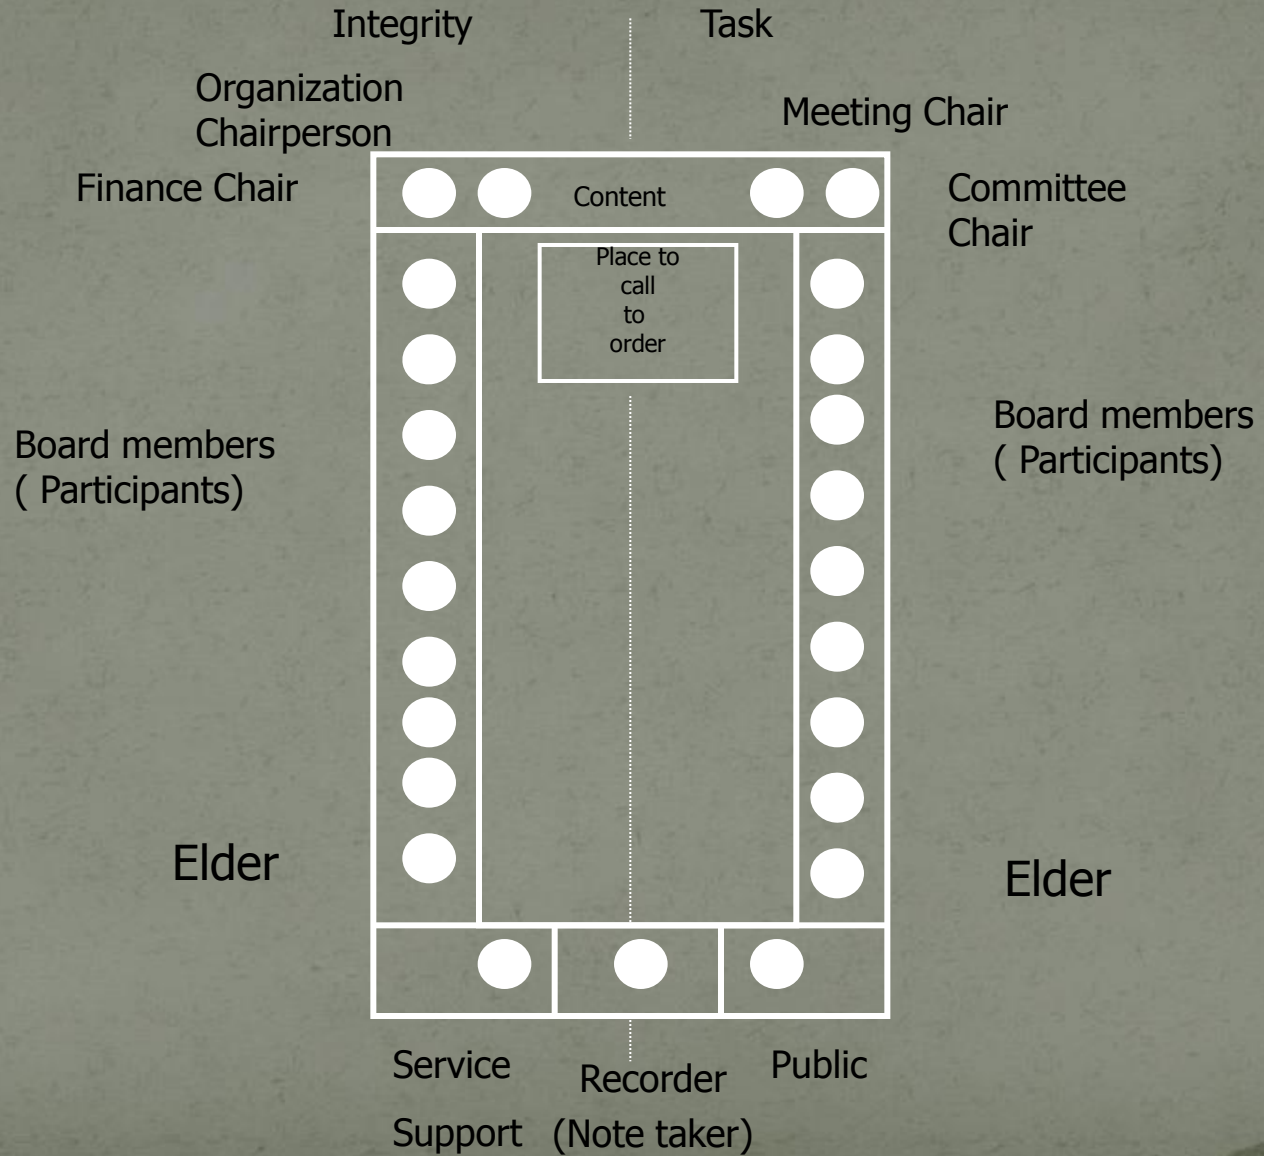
Integrity

Task

Organization Chairperson

Meeting Chair

Finance Chair

Content

Committee Chair

Place to call to order

Board members ( Participants)

Board members ( Participants)

Elder

Elder

Service Support

Recorder (Note taker)

Public